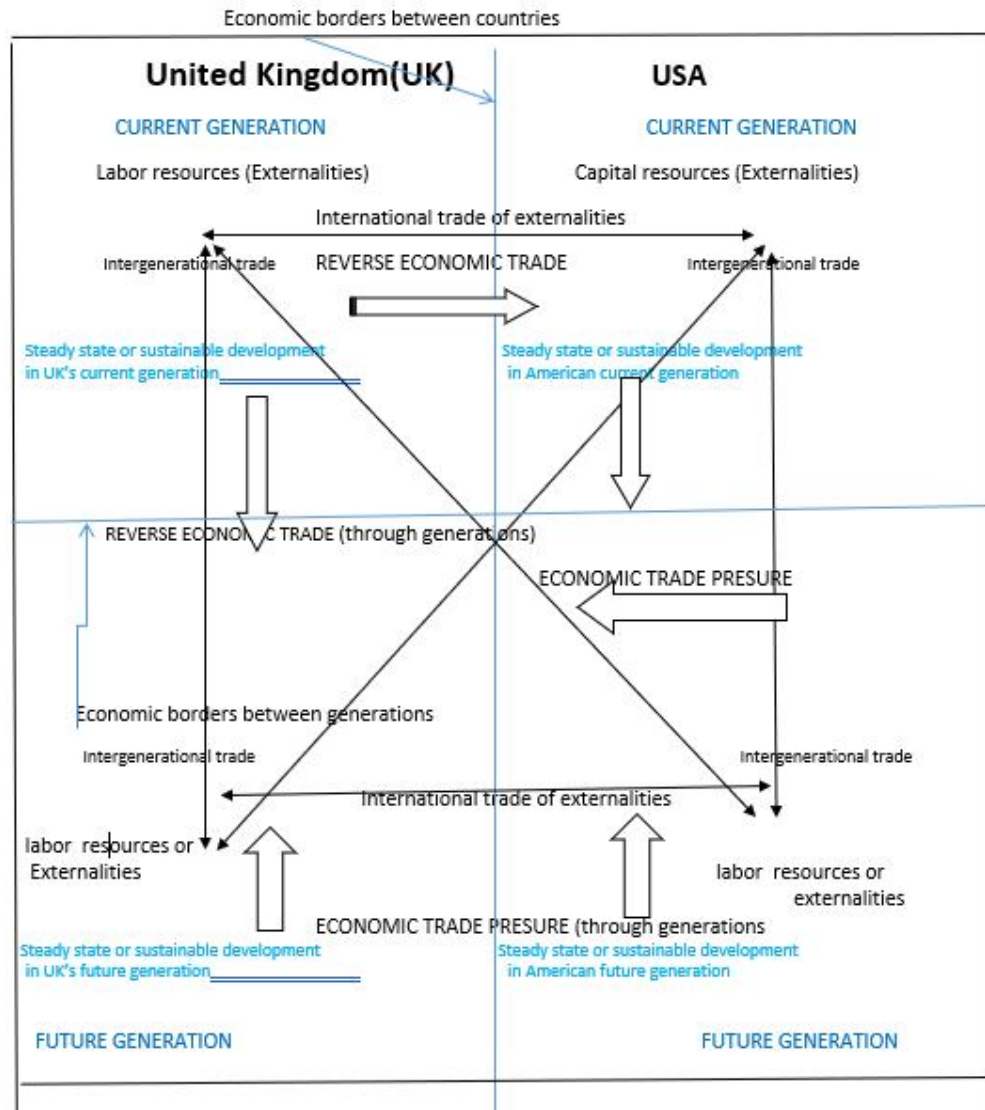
Economic borders between countries

United Kingdom(UK)

USA

CURRENT GENERATION

CURRENT GENERATION

Labor resources (Externalities)

Capital resources (Externalities)

International trade of externalities

Intergenerational trade

REVERSE ECONOMIC TRADE

Intergenerational trade

Steady state or sustainable development in UK's current generation

Steady state or sustainable development in American current generation

REVERSE ECONOMIC TRADE (through generations)

ECONOMIC TRADE PRESURE

Economic borders between generations

Intergenerational trade

Intergenerational trade

International trade of externalities

labor resources or Externalities

labor resources or externalities

ECONOMIC TRADE PRESURE (through generations

Steady state or sustainable development in UK's future generation

Steady state or sustainable development in American future generation

FUTURE GENERATION

FUTURE GENERATION